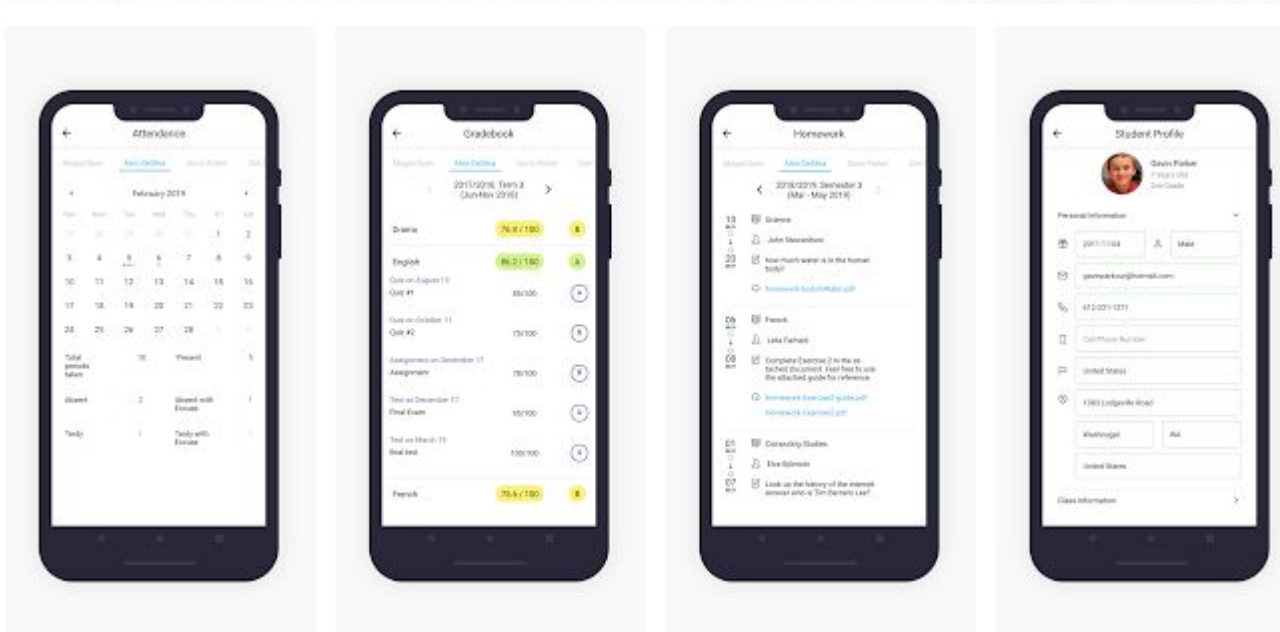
Attendence

Abigail Stein Alex DeSilva Gavin Parker

February 2019

Sun Mon Tue Wed Thu Fri Sat

27 28 29 30 31 1 2
3 4 5 6 7 8 9
10 11 12 13 14 15 16
17 18 19 20 21 22 23
24 25 26 27 28 1 2

Total periods taken 10 Present 5

Absent 2 Absent with Excuse 1

Tardy 1 Tardy with Excuse 1

Gradebook

Abigail Stein Alex DeSilva Gavin Parker

2017/2018, Term 3 (Jun-Nov 2018)

Drama 76.8 / 100 B

English 86.2 / 100 A

Quiz on August 15
Quiz #1 85/100 A

Quiz on October 11
Quiz #2 75/100 B

Assignment on December 17
Assignment 78/100 B

Test on December 17
Final Exam 95/100 A

Test on March 15
final test 100/100 A

French 75.6 / 100 B

Homework

Abigail Stein Alex DeSilva Gavin Parker

2018/2019, Semester 3 (Mar - May 2019)

Science
John Stevenson
how much water is in the human body?
homework-bodyinfo.pdf

French
Leila Farhadi
Complete Exercise 2 in the attached document. Feel free to use the attached guide for reference.
homework-Exercise2-guide.pdf
Homework-Exercise2.pdf

Computing Studies
Elsa Björnsen
Look up the history of the internet. answer who is Tim Berners Lee?

Student Profile

Gavin Parker
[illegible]
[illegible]

Personal Information

2017/11/04 Male
gavenparker@hotmail.com
612-221-1211
Cell Phone Number
United States
1393 Lodgeville Road
Washington WA
United States

Class Information